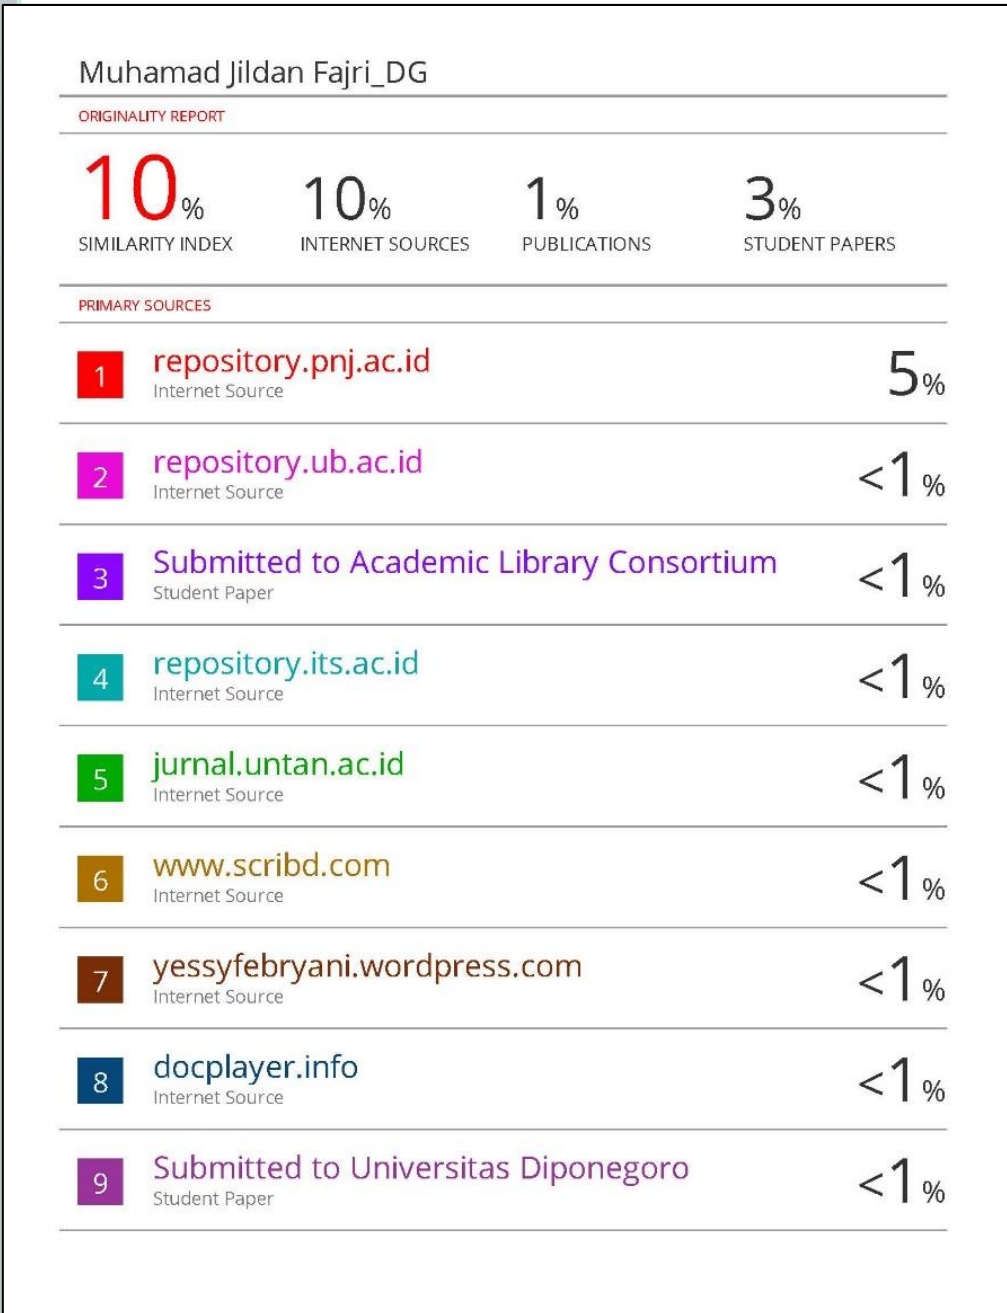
Muhamad Jildan Fajri_DG

ORIGINALITY REPORT

| 10% | 10% | 1% | 3% |
|---|---|---|---|
| SIMILARITY INDEX | INTERNET SOURCES | PUBLICATIONS | STUDENT PAPERS |

PRIMARY SOURCES

| | | |
|---|---|---|
| 1 | repository.pnj.ac.id<br>Internet Source | 5% |
| 2 | repository.ub.ac.id<br>Internet Source | <1% |
| 3 | Submitted to Academic Library Consortium<br>Student Paper | <1% |
| 4 | repository.its.ac.id<br>Internet Source | <1% |
| 5 | jurnal.untan.ac.id<br>Internet Source | <1% |
| 6 | www.scribd.com<br>Internet Source | <1% |
| 7 | yessyfebryani.wordpress.com<br>Internet Source | <1% |
| 8 | docplayer.info<br>Internet Source | <1% |
| 9 | Submitted to Universitas Diponegoro<br>Student Paper | <1% |